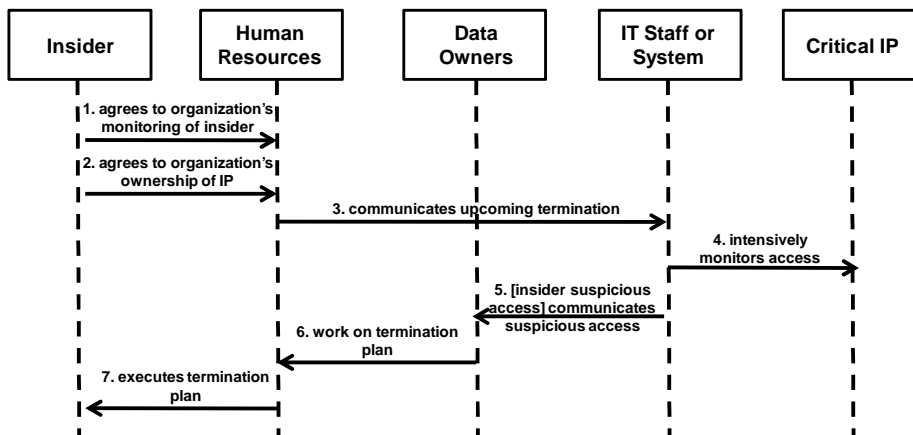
Insider

Human Resources

Data Owners

IT Staff or System

Critical IP

1. agrees to organization's monitoring of insider

2. agrees to organization's ownership of IP

3. communicates upcoming termination

4. intensively monitors access

5. [insider suspicious access] communicates suspicious access

6. work on termination plan

7. executes termination plan